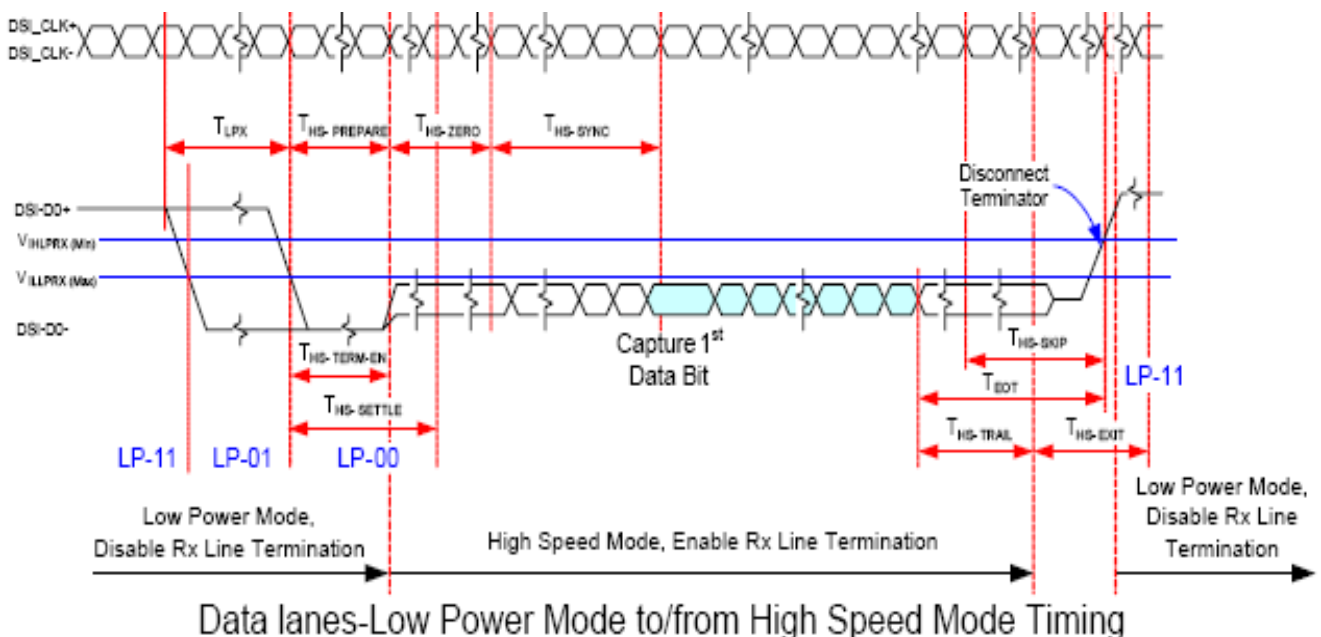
DSI_CLK+
DSI_CLK-

$T_{LPX}$
$T_{HS-PREPARE}$
$T_{HS-ZERO}$
$T_{HS-SYNC}$

Disconnect Terminator

DSI-D0+
$V_{IHLPRX (Min)}$
$V_{ILLPRX (Max)}$
DSI-D0-

$T_{HS-TERM-EN}$
$T_{HS-SETTLE}$

Capture 1$^{st}$ Data Bit

$T_{HS-SKIP}$
$T_{EOT}$
LP-11
$T_{HS-TRAIL}$
$T_{HS-EXIT}$

LP-11
LP-01
LP-00

Low Power Mode, Disable Rx Line Termination

High Speed Mode, Enable Rx Line Termination

Low Power Mode, Disable Rx Line Termination

Data lanes-Low Power Mode to/from High Speed Mode Timing